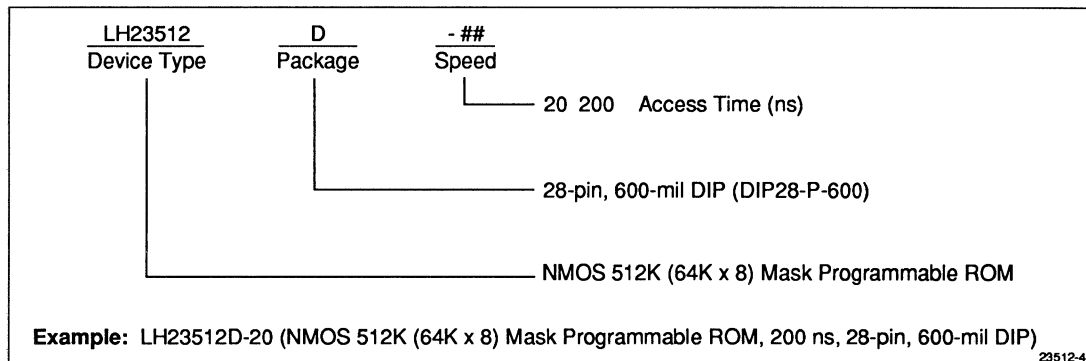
LH23512
Device Type

D
Package

- ##
Speed

20 200 Access Time (ns)

28-pin, 600-mil DIP (DIP28-P-600)

NMOS 512K (64K x 8) Mask Programmable ROM

**Example:** LH23512D-20 (NMOS 512K (64K x 8) Mask Programmable ROM, 200 ns, 28-pin, 600-mil DIP)

23512-4